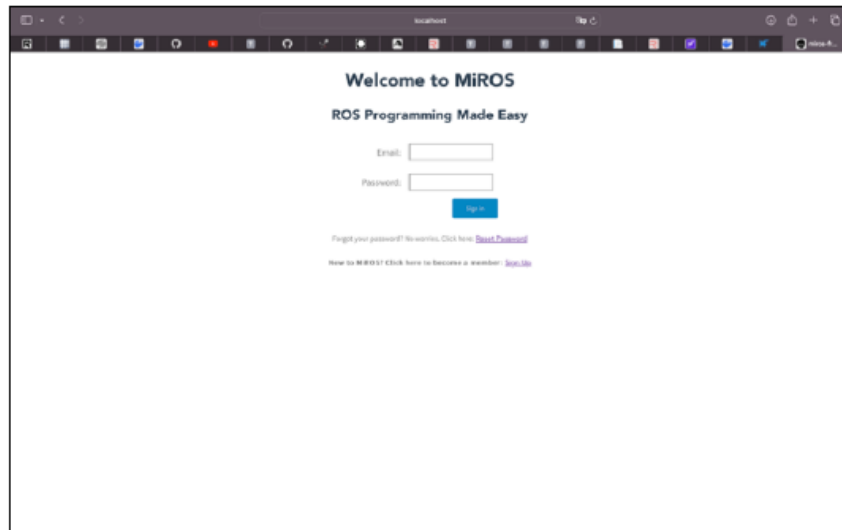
localhost

miros-fr...

Welcome to MiROS

ROS Programming Made Easy

Email:

Password:

Sign in

Forgot your password? No worries. Click here: Reset Password

New to MiROS? Click here to become a member: Sign Up